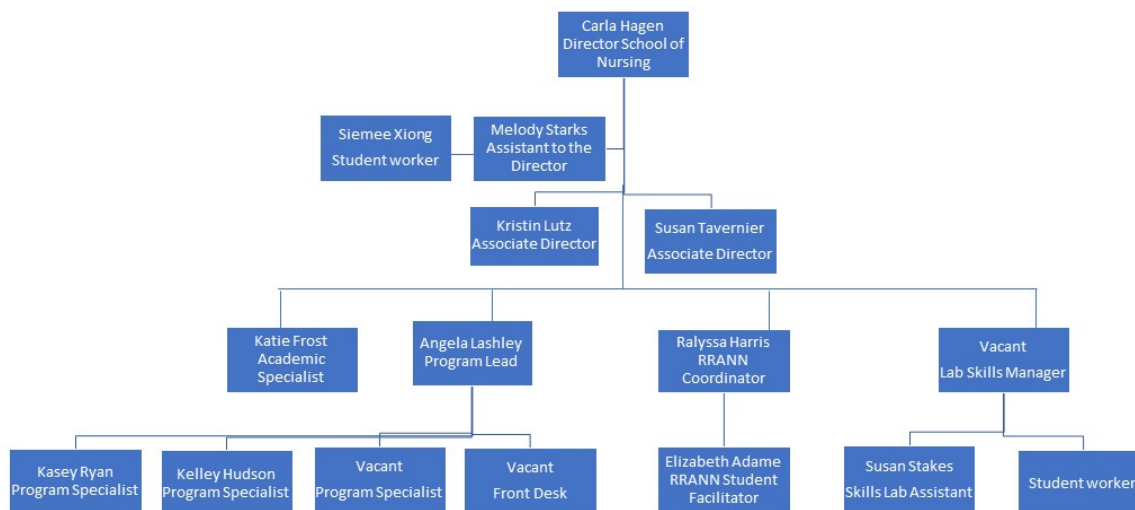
Carla Hagen
Director School of Nursing

Siemee Xiong
Student worker

Melody Starks
Assistant to the Director

Kristin Lutz
Associate Director

Susan Tavernier
Associate Director

Katie Frost
Academic Specialist

Angela Lashley
Program Lead

Ralyssa Harris
RRANN Coordinator

Vacant
Lab Skills Manager

Kasey Ryan
Program Specialist

Kelley Hudson
Program Specialist

Vacant
Program Specialist

Vacant
Front Desk

Elizabeth Adame
RRANN Student Facilitator

Susan Stakes
Skills Lab Assistant

Student worker